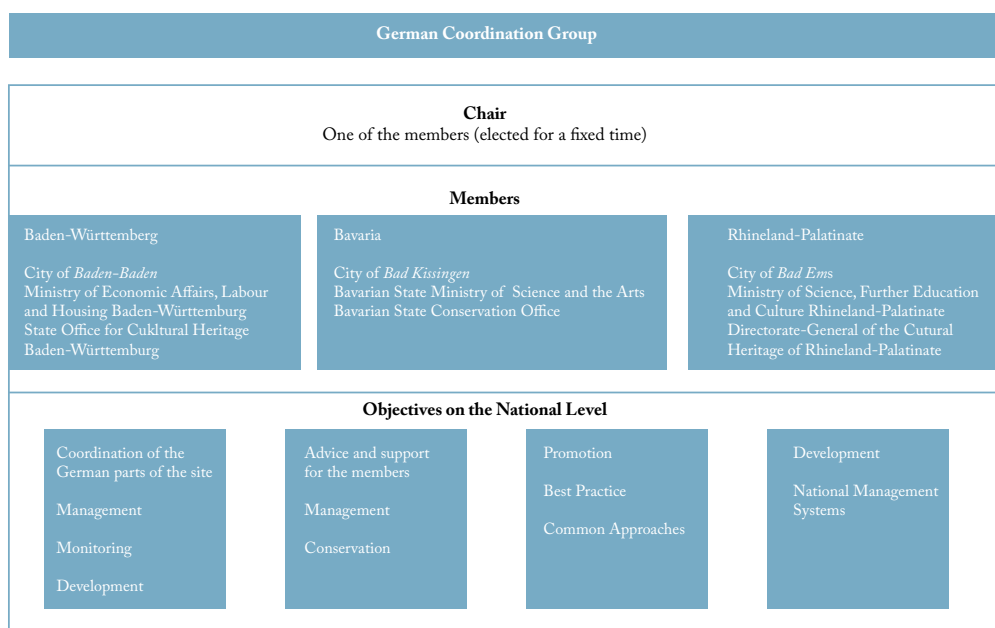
German Coordination Group

**Chair**
One of the members (elected for a fixed time)

**Members**

Baden-Württemberg

City of *Baden-Baden*
Ministry of Economic Affairs, Labour and Housing Baden-Württemburg
State Office for Cukltural Heritage Baden-Würtemburg

Bavaria

City of *Bad Kissingen*
Bavarian State Ministry of Science and the Arts
Bavarian State Conservation Office

Rhineland-Palatinate

City of *Bad Em*s
Ministry of Science, Further Education and Culture Rhineland-Palatinate
Directorate-General of the Cutural Heritage of Rhineland-Palatinate

**Objectives on the National Level**

Coordination of the German parts of the site

Management

Monitoring

Development

Advice and support for the members

Management

Conservation

Promotion

Best Practice

Common Approaches

Development

National Management Systems